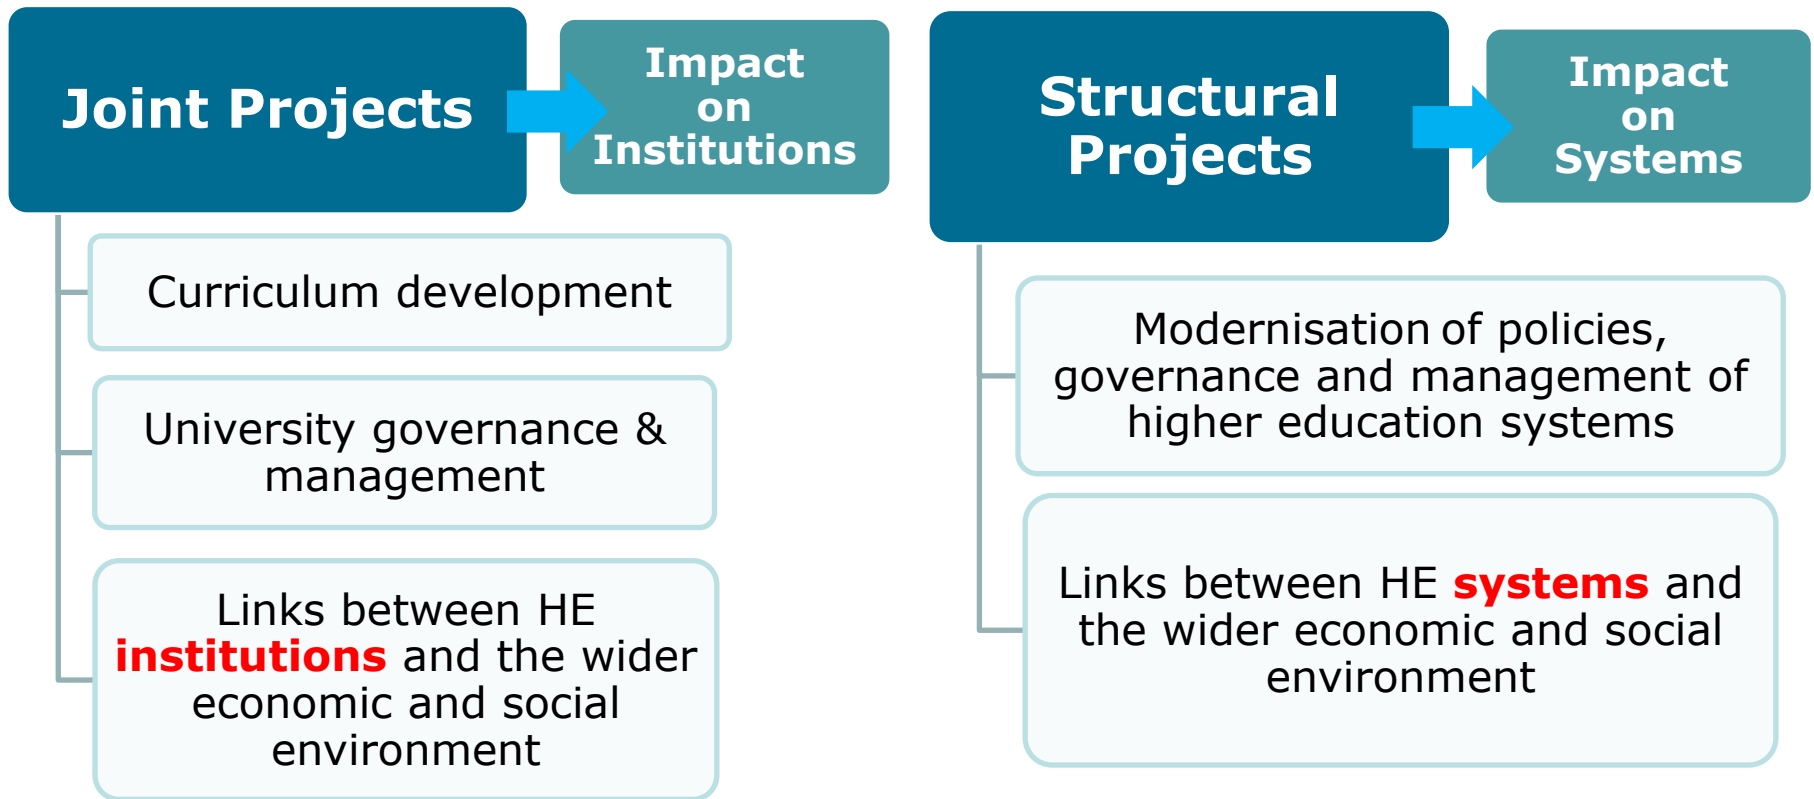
Joint Projects

Impact on Institutions

Curriculum development

University governance & management

Links between HE institutions and the wider economic and social environment

Structural Projects

Impact on Systems

Modernisation of policies, governance and management of higher education systems

Links between HE systems and the wider economic and social environment